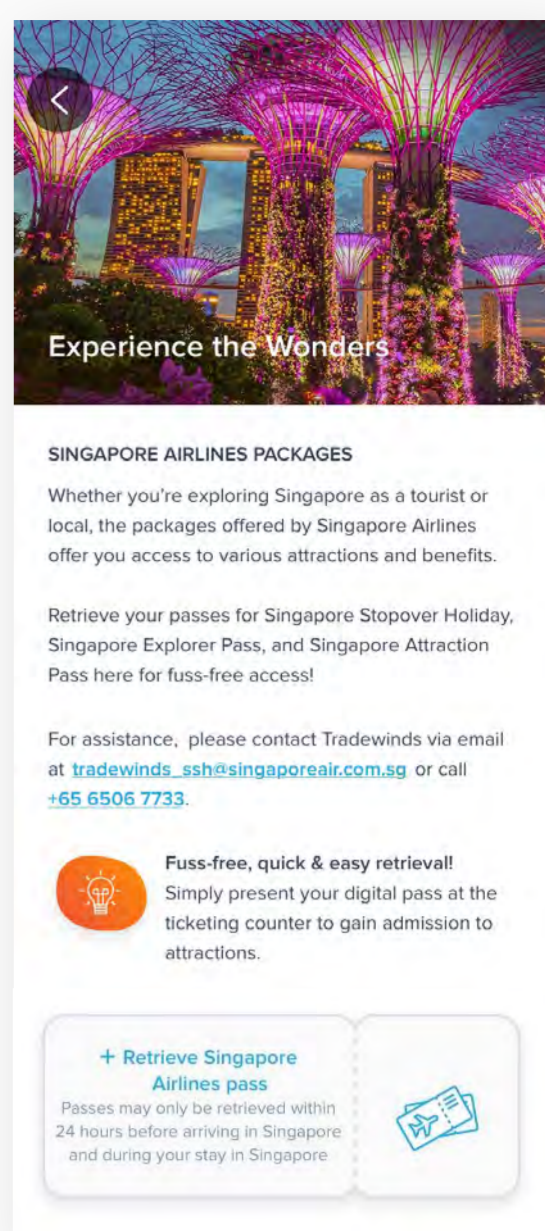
Experience the Wonders

SINGAPORE AIRLINES PACKAGES

Whether you're exploring Singapore as a tourist or local, the packages offered by Singapore Airlines offer you access to various attractions and benefits.

Retrieve your passes for Singapore Stopover Holiday, Singapore Explorer Pass, and Singapore Attraction Pass here for fuss-free access!

For assistance, please contact Tradewinds via email at tradewinds_ssh@singaporeair.com.sg or call +65 6506 7733.

Fuss-free, quick & easy retrieval!
Simply present your digital pass at the ticketing counter to gain admission to attractions.

+ Retrieve Singapore Airlines pass
Passes may only be retrieved within 24 hours before arriving in Singapore and during your stay in Singapore